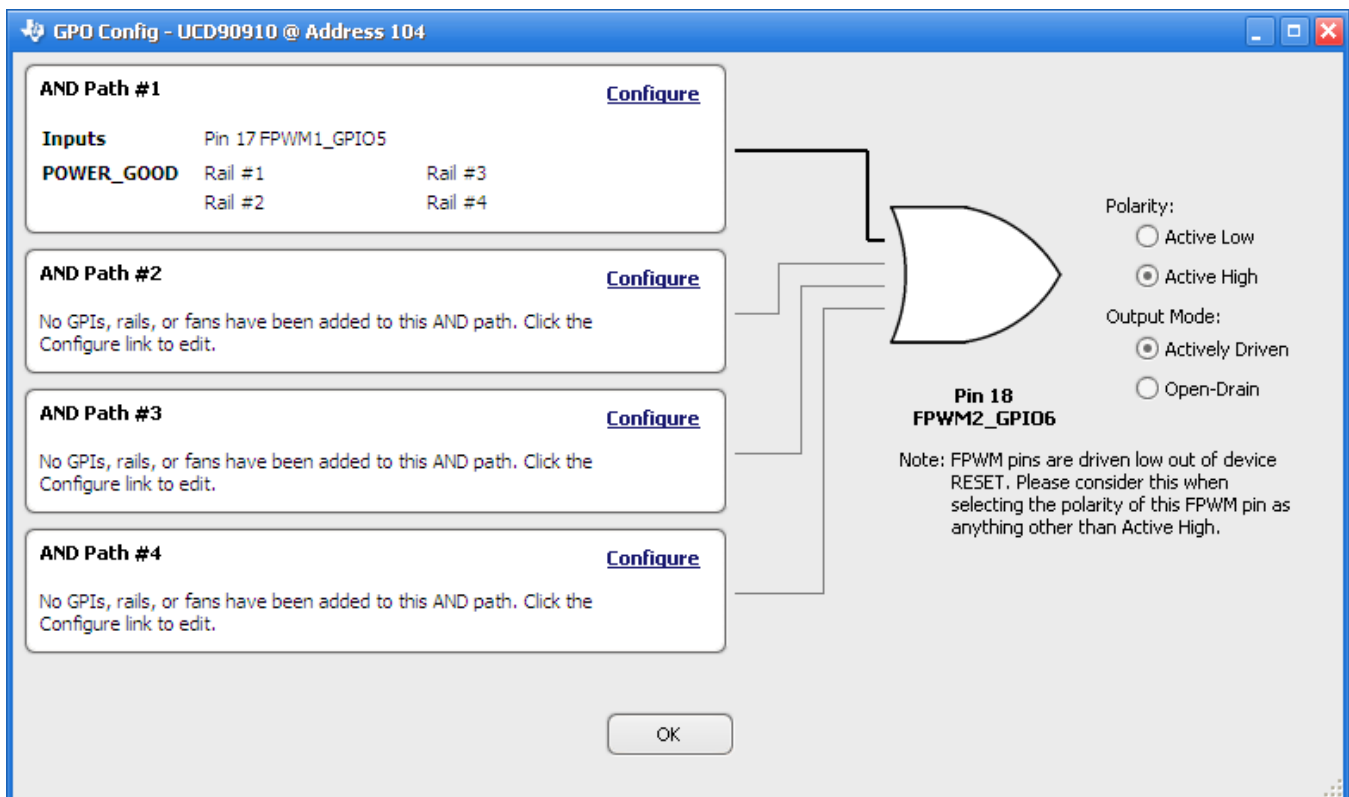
GPO Config - UCD90910 @ Address 104

AND Path #1

Configure

Inputs Pin 17 FPWM1_GPIO5

POWER_GOOD Rail #1 Rail #3

Rail #2 Rail #4

AND Path #2

Configure

No GPIs, rails, or fans have been added to this AND path. Click the Configure link to edit.

AND Path #3

Configure

No GPIs, rails, or fans have been added to this AND path. Click the Configure link to edit.

AND Path #4

Configure

No GPIs, rails, or fans have been added to this AND path. Click the Configure link to edit.

Polarity:

Active Low

Active High

Output Mode:

Actively Driven

Open-Drain

Pin 18
FPWM2_GPIO6

Note: FPWM pins are driven low out of device RESET. Please consider this when selecting the polarity of this FPWM pin as anything other than Active High.

OK